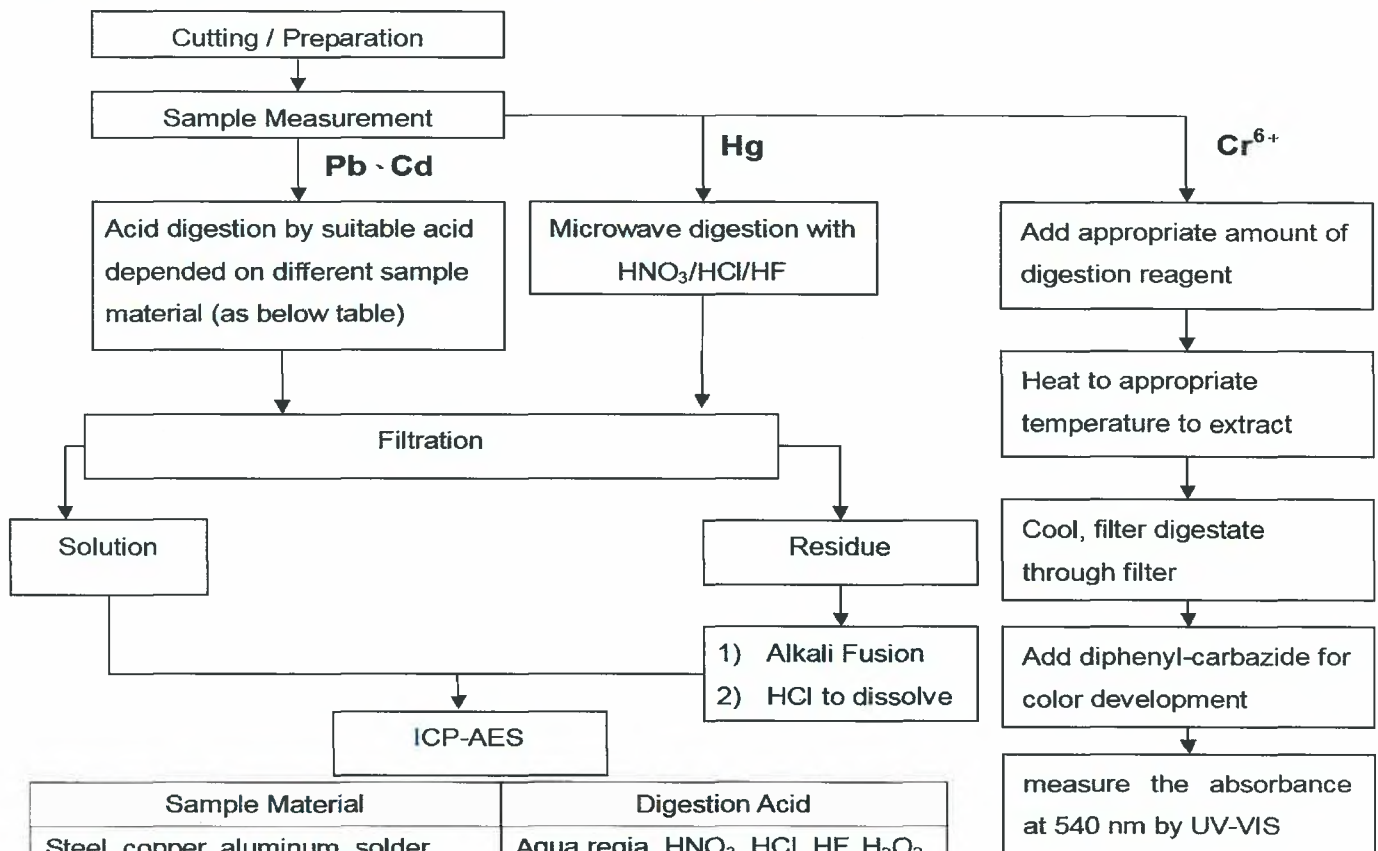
Cutting / Preparation

Sample Measurement

Pb、Cd

Hg

$Cr^{6+}$

Acid digestion by suitable acid depended on different sample material (as below table)

Microwave digestion with $HNO_3$/HCl/HF

Add appropriate amount of digestion reagent

Heat to appropriate temperature to extract

Filtration

Cool, filter digestate through filter

Solution

Residue

1) Alkali Fusion
2) HCl to dissolve

Add diphenyl-carbazide for color development

ICP-AES

measure the absorbance at 540 nm by UV-VIS

| Sample Material | Digestion Acid |
|---|---|
| Steel, copper, aluminum, solder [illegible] | Aqua regia, $HNO_3$, HCl, HF, $H_2O_2$ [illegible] |